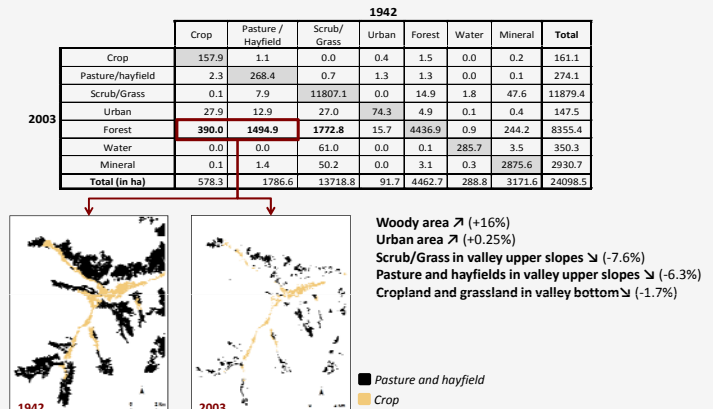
1942

2003

| | Crop | Pasture / Hayfield | Scrub/ Grass | Urban | Forest | Water | Mineral | Total |
|---|---|---|---|---|---|---|---|---|
| Crop | 157.9 | 1.1 | 0.0 | 0.4 | 1.5 | 0.0 | 0.2 | 161.1 |
| Pasture/hayfield | 2.3 | 268.4 | 0.7 | 1.3 | 1.3 | 0.0 | 0.1 | 274.1 |
| Scrub/Grass | 0.1 | 7.9 | 11807.1 | 0.0 | 14.9 | 1.8 | 47.6 | 11879.4 |
| Urban | 27.9 | 12.9 | 27.0 | 74.3 | 4.9 | 0.1 | 0.4 | 147.5 |
| Forest | 390.0 | 1494.9 | 1772.8 | 15.7 | 4436.9 | 0.9 | 244.2 | 8355.4 |
| Water | 0.0 | 0.0 | 61.0 | 0.0 | 0.1 | 285.7 | 3.5 | 350.3 |
| Mineral | 0.1 | 1.4 | 50.2 | 0.0 | 3.1 | 0.3 | 2875.6 | 2930.7 |
| Total (in ha) | 578.3 | 1786.6 | 13718.8 | 91.7 | 4462.7 | 288.8 | 3171.6 | 24098.5 |

Woody area ↗ (+16%)
Urban area ↗ (+0.25%)
Scrub/Grass in valley upper slopes ↘ (-7.6%)
Pasture and hayfields in valley upper slopes ↘ (-6.3%)
Cropland and grassland in valley bottom↘ (-1.7%)

1942

2003

Pasture and hayfield
Crop